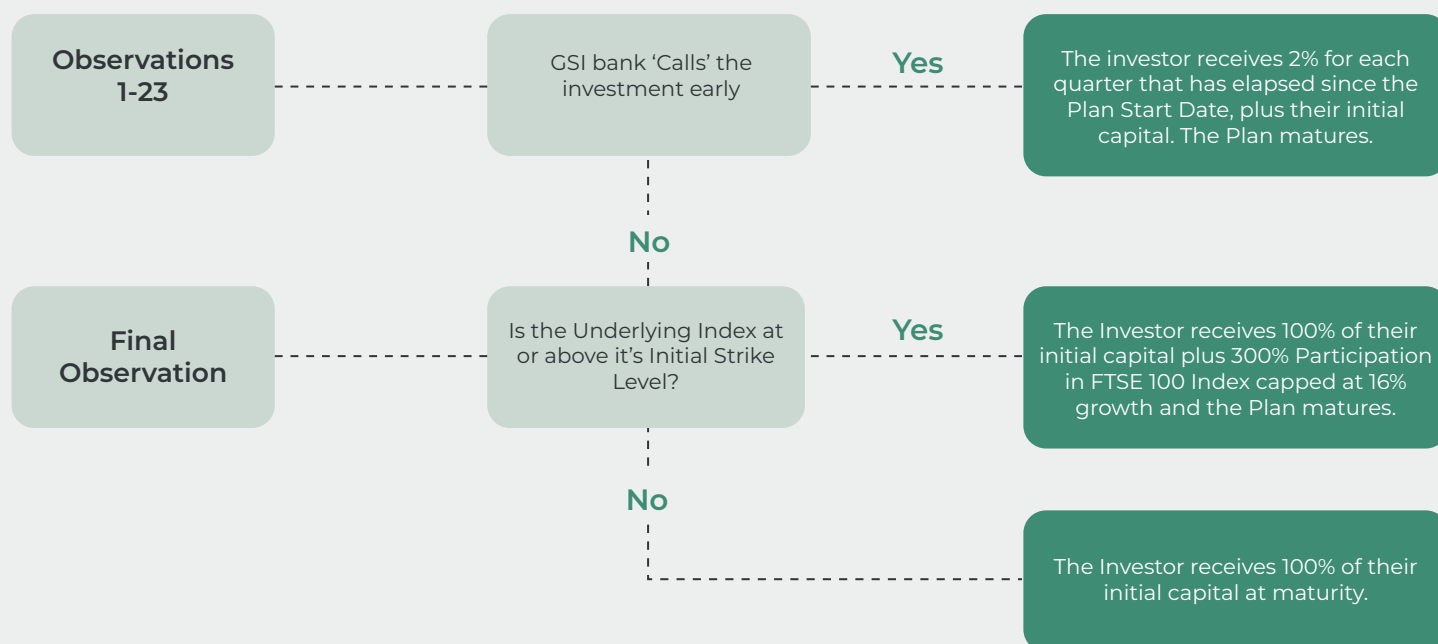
Observations 1-23

GSI bank 'Calls' the investment early

Yes

The investor receives 2% for each quarter that has elapsed since the Plan Start Date, plus their initial capital. The Plan matures.

No

Final Observation

Is the Underlying Index at or above it's Initial Strike Level?

Yes

The Investor receives 100% of their initial capital plus 300% Participation in FTSE 100 Index capped at 16% growth and the Plan matures.

No

The Investor receives 100% of their initial capital at maturity.